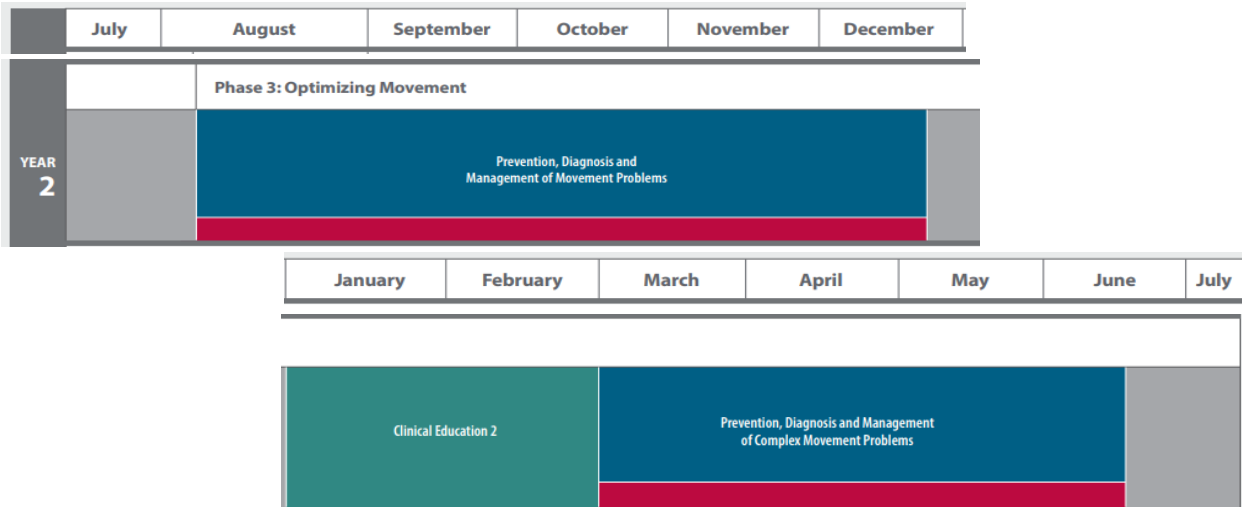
| July | August | September | October | November | December |
|---|---|---|---|---|---|

YEAR 2

Phase 3: Optimizing Movement

Prevention, Diagnosis and Management of Movement Problems

| January | February | March | April | May | June | July |
|---|---|---|---|---|---|---|

Clinical Education 2

Prevention, Diagnosis and Management of Complex Movement Problems